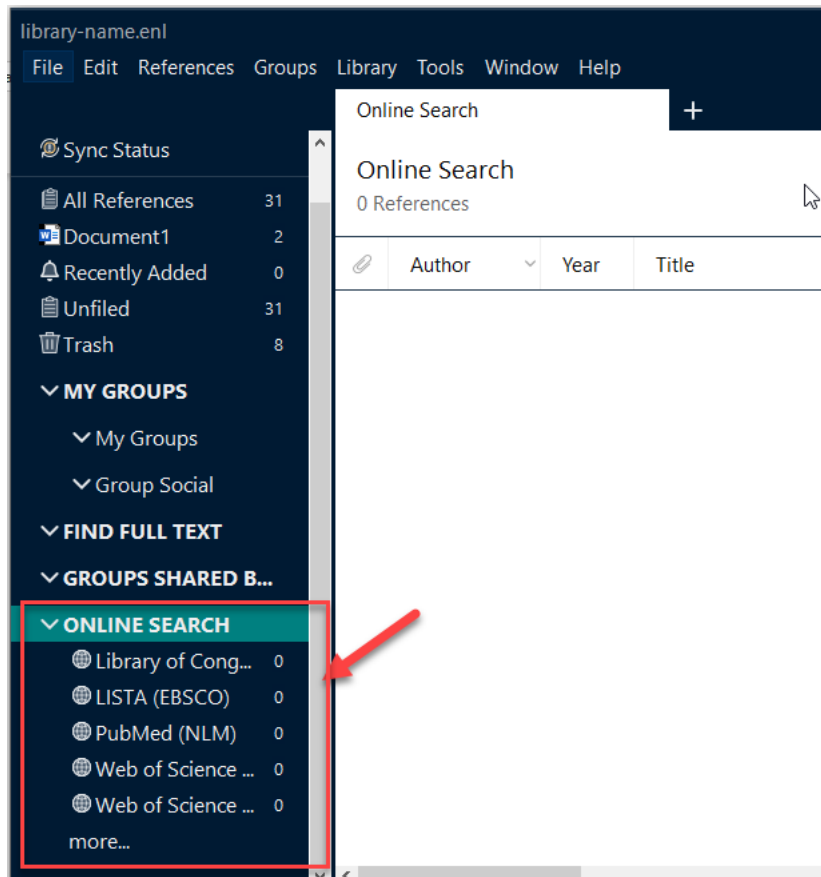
library-name.enl
File Edit References Groups Library Tools Window Help

Sync Status
All References 31
Document1 2
Recently Added 0
Unfiled 31
Trash 8
MY GROUPS
My Groups
Group Social
FIND FULL TEXT
GROUPS SHARED B...
ONLINE SEARCH
Library of Cong... 0
LISTA (EBSCO) 0
PubMed (NLM) 0
Web of Science ... 0
Web of Science ... 0
more...

Online Search +
Online Search
0 References

| | Author | Year | Title |
|---|---|---|---|